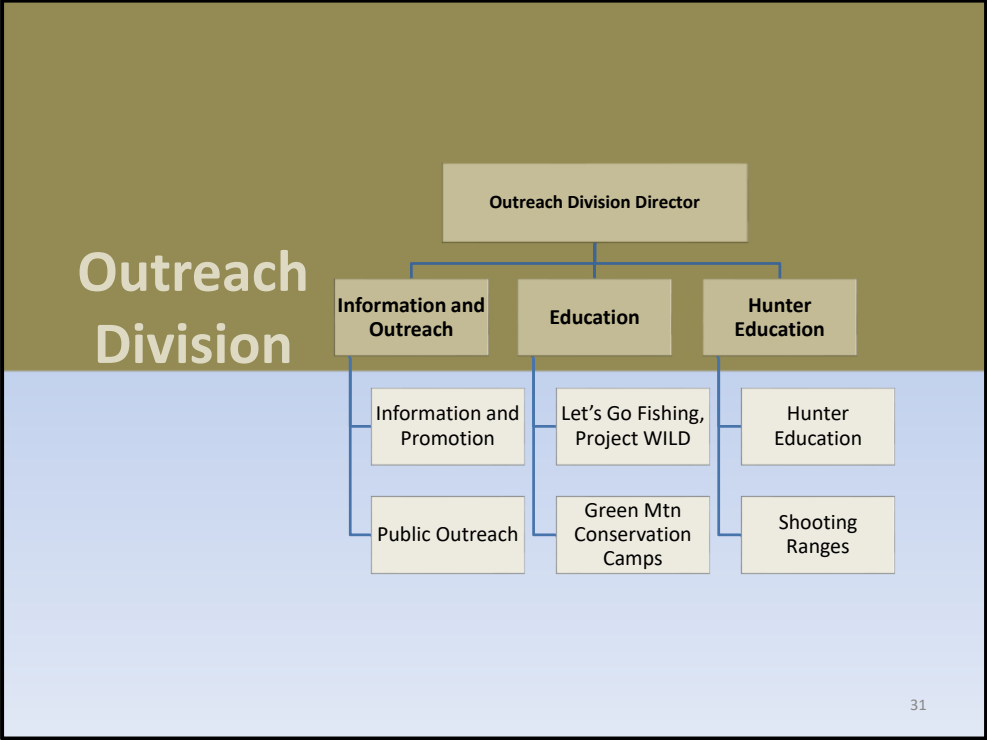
Outreach Division

Outreach Division Director

Information and Outreach

Education

Hunter Education

Information and Promotion

Public Outreach

Let's Go Fishing, Project WILD

Green Mtn Conservation Camps

Hunter Education

Shooting Ranges

31